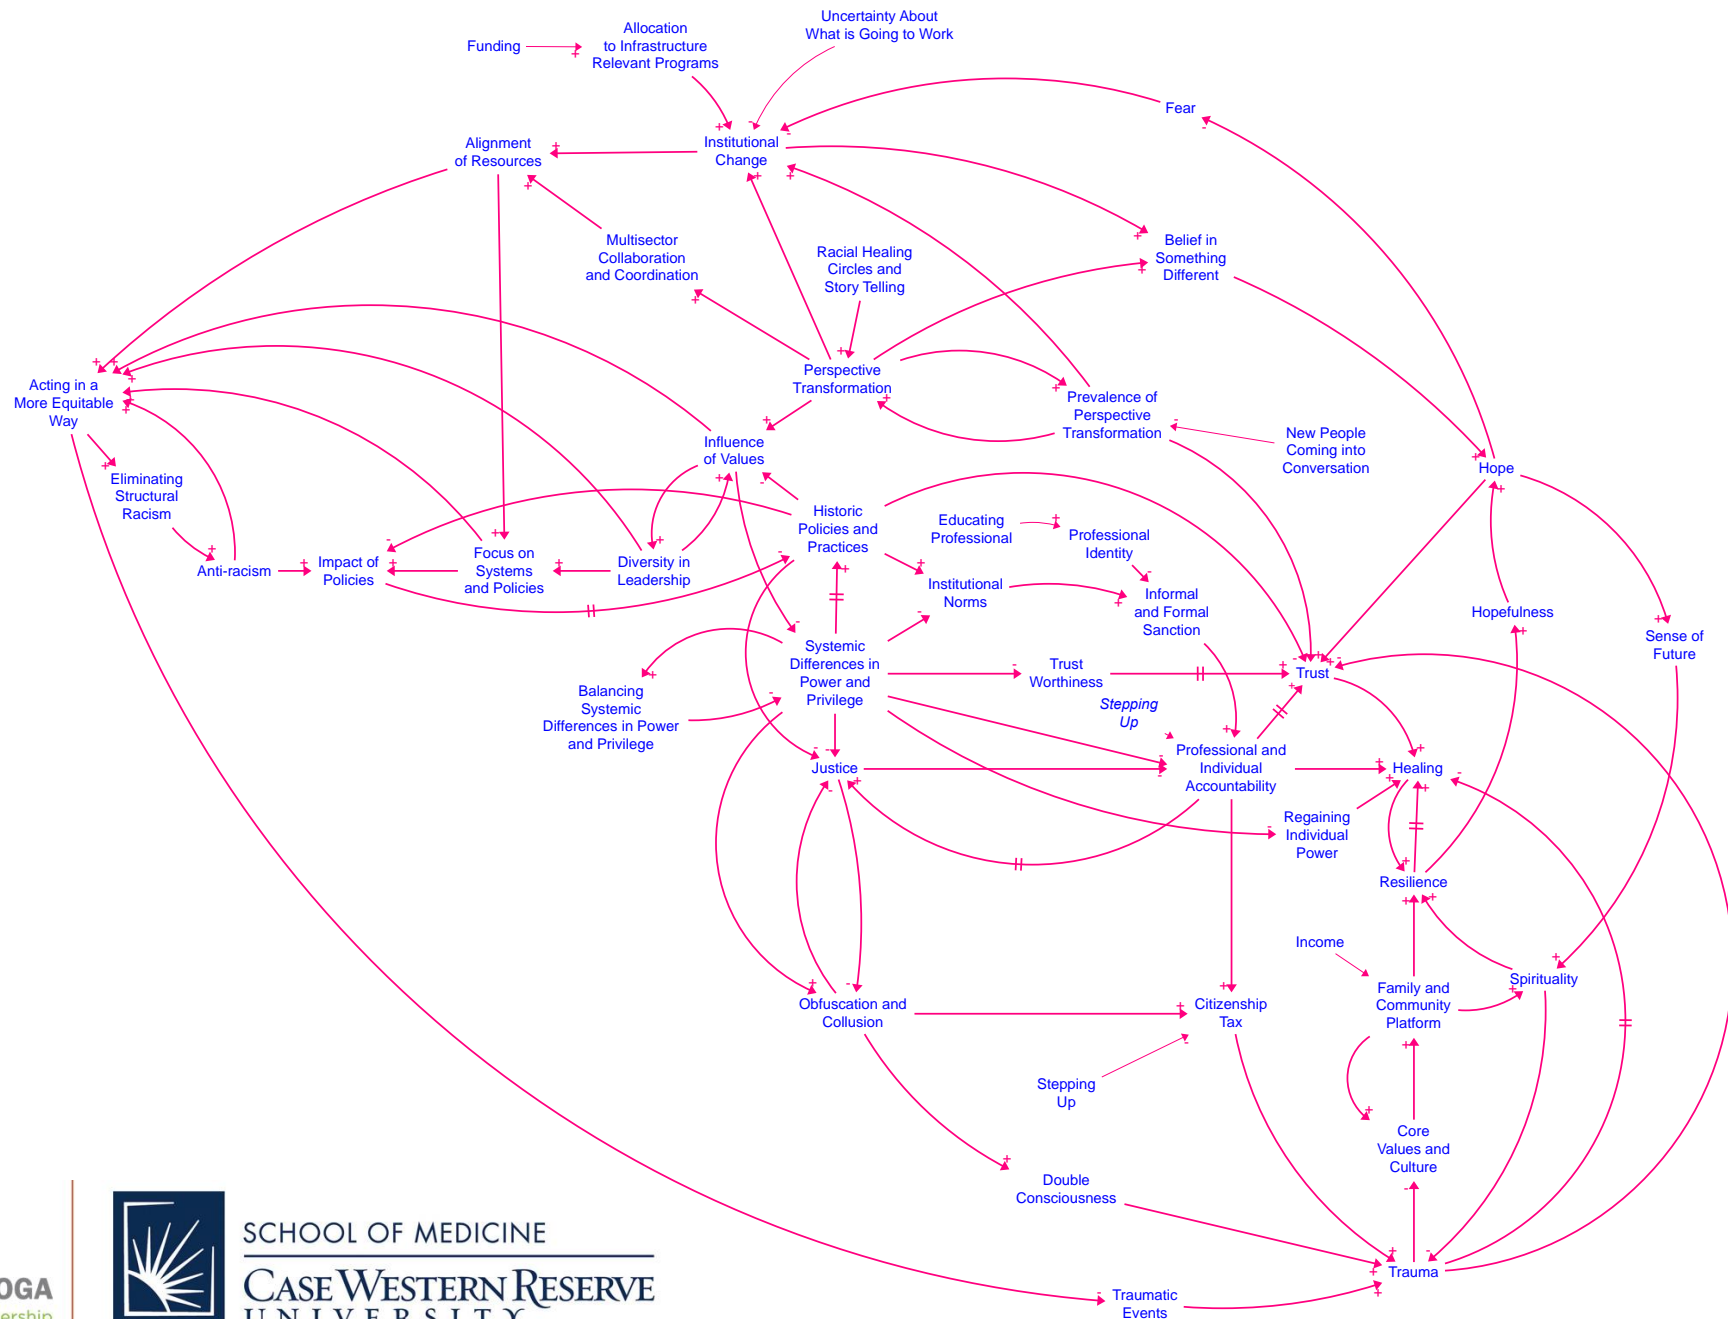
Funding

Allocation to Infrastructure Relevant Programs

Uncertainty About What is Going to Work

Fear

Alignment of Resources

Institutional Change

Belief in Something Different

Multisector Collaboration and Coordination

Racial Healing Circles and Story Telling

Perspective Transformation

Prevalence of Perspective Transformation

New People Coming into Conversation

Acting in a More Equitable Way

Influence of Values

Hope

Eliminating Structural Racism

Historic Policies and Practices

Educating Professional

Professional Identity

Anti-racism

Impact of Policies

Focus on Systems and Policies

Diversity in Leadership

Institutional Norms

Informal and Formal Sanction

Hopefulness

Sense of Future

Systemic Differences in Power and Privilege

Trust Worthiness

Trust

Balancing Systemic Differences in Power and Privilege

Stepping Up

Professional and Individual Accountability

Justice

Healing

Regaining Individual Power

Resilience

Income

Family and Community Platform

Spirituality

Obfuscation and Collusion

Citizenship Tax

Stepping Up

Core Values and Culture

Double Consciousness

Trauma

Traumatic Events

OGA
ership

SCHOOL OF MEDICINE
CASE WESTERN RESERVE
UNIVERSITY